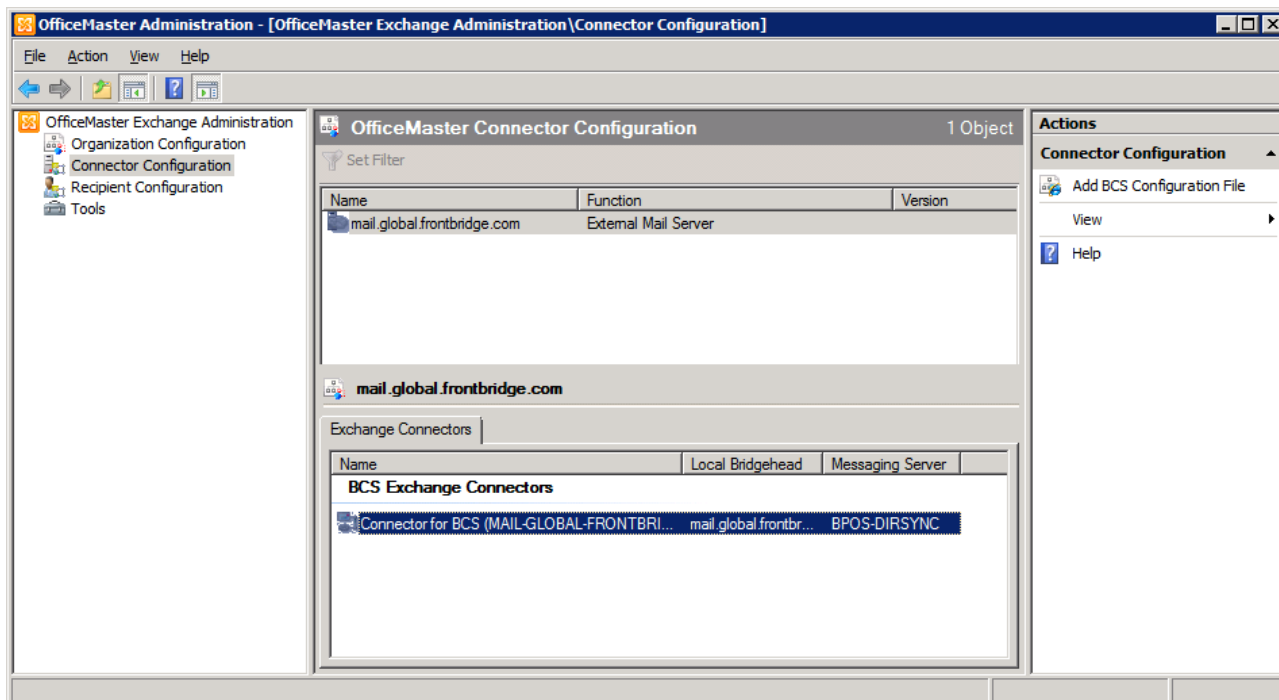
OfficeMaster Administration - [OfficeMaster Exchange Administration\Connector Configuration]

File Action View Help

OfficeMaster Exchange Administration
Organization Configuration
Connector Configuration
Recipient Configuration
Tools

OfficeMaster Connector Configuration 1 Object

Set Filter

| Name | Function | Version |
|---|---|---|
| mail.global.frontbridge.com | External Mail Server | |

mail.global.frontbridge.com

Exchange Connectors

| Name | Local Bridgehead | Messaging Server |
|---|---|---|
| BCS Exchange Connectors | | |
| Connector for BCS (MAIL-GLOBAL-FRONTBRI... | mail.global.frontbr... | BPOS-DIRSYNC |

Actions
Connector Configuration
Add BCS Configuration File
View
Help